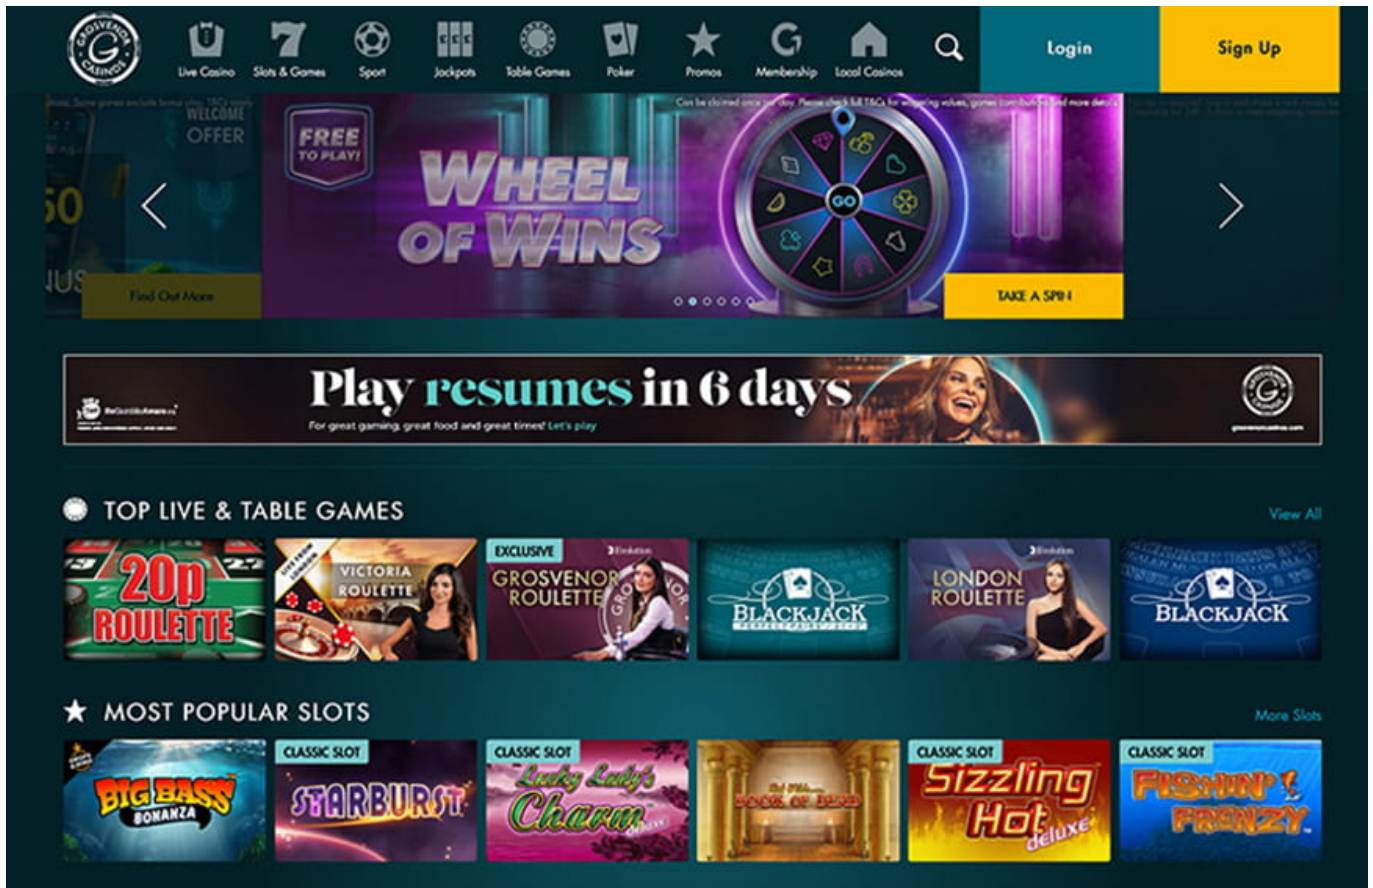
GROSVENOR CASINOS

Live Casino
Slots & Games
Sport
Jackpots
Table Games
Poker
Promos
Membership
Local Casinos

Login
Sign Up

WELCOME OFFER

Find Out More

FREE TO PLAY!

WHEEL OF WINS

Can be claimed once per day. Please check full T&Cs for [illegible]

GO

TAKE A SPIN

Play resumes in 6 days

For great gaming, great food and great times! Let's play

TOP LIVE & TABLE GAMES

View All

20p ROULETTE

VICTORIA ROULETTE

EXCLUSIVE

GROSVENOR ROULETTE

Evolution

BLACKJACK

LONDON ROULETTE

BLACKJACK

MOST POPULAR SLOTS

More Slots

BIG BASS BONANZA

CLASSIC SLOT

STARBURST

CLASSIC SLOT

Lucky Lady's Charm deluxe

BOOK OF DEAD

CLASSIC SLOT

Sizzling Hot deluxe

CLASSIC SLOT

FISHIN' FRENZY